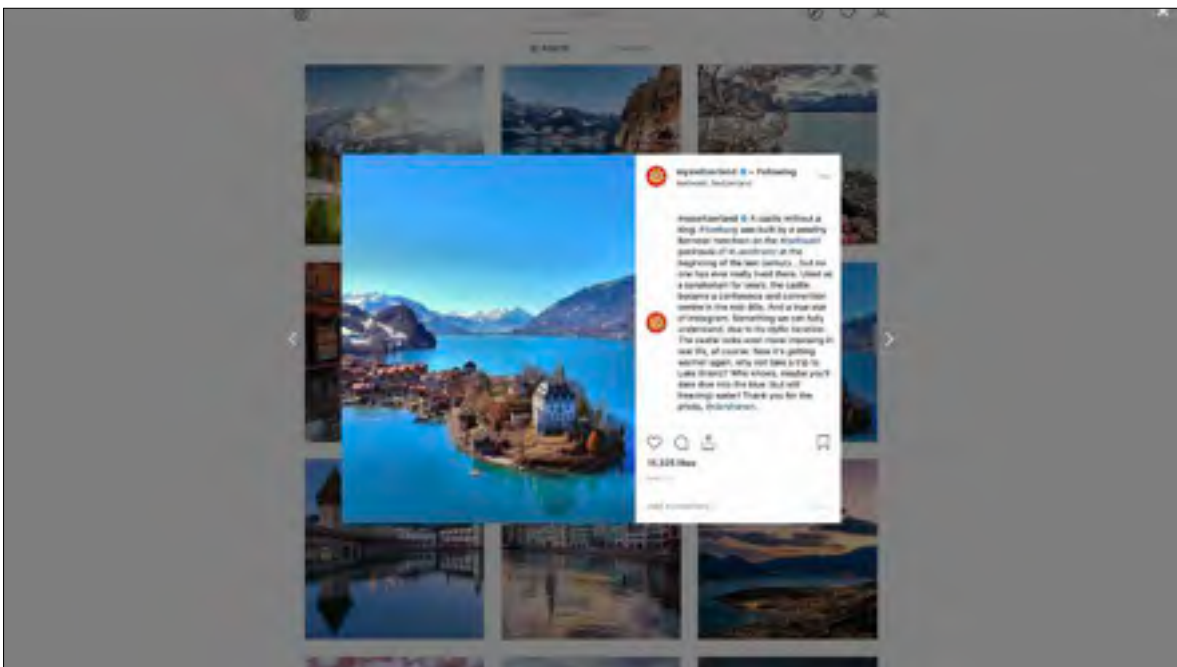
myswitzerland • Following
Spiez, Switzerland

myswitzerland A castle without a king. #Oberhofen was built by a wealthy Bernese merchant on the #lakethun peninsula of Hilterfingen at the beginning of the last century... but no one has ever really lived there. Used as a sanatorium for years, the castle became a conference and convention centre in the mid-80s. And a true star of Instagram. Something we can fully understand, due to its idyllic location. The castle looks even more imposing in real life, of course. Now it's getting warmer again, why not take a trip to Lake Brienz? Who knows, maybe you'll dare dive into the blue. But still freezing water! Thank you for the photo, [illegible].

15,325 likes

Add a comment...